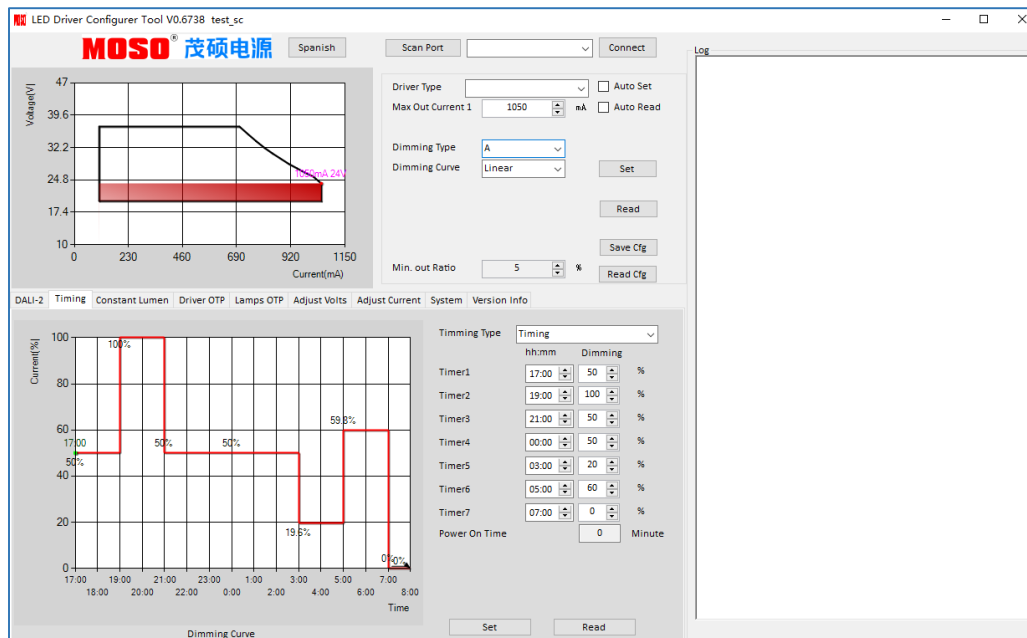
LED Driver Configurer Tool V0.6738 test_sc

MOSO® 茂硕电源 Spanish

Scan Port Connect

Log

Voltage[V]
47
39.6
32.2
24.8
17.4
10
0 230 460 690 920 1150
Current(mA)
1050mA 24V

Driver Type
Auto Set
Max Out Current 1 1050 mA
Auto Read

Dimming Type A
Dimming Curve Linear
Set

Read

Save Cfg

Min. out Ratio 5 %
Read Cfg

DALI-2 Timing Constant Lumen Driver OTP Lamps OTP Adjust Volts Adjust Current System Version Info

Current[%]
100
80
60
40
20
0
100%
17:00
50%
50%
50%
59.8%
19.6%
0%
0%
17:00 19:00 21:00 23:00 1:00 3:00 5:00 7:00
18:00 20:00 22:00 0:00 2:00 4:00 6:00 8:00
Time
Dimming Curve

Timming Type Timing
hh:mm Dimming
Timer1 17:00 50 %
Timer2 19:00 100 %
Timer3 21:00 50 %
Timer4 00:00 50 %
Timer5 03:00 20 %
Timer6 05:00 60 %
Timer7 07:00 0 %
Power On Time 0 Minute

Set Read